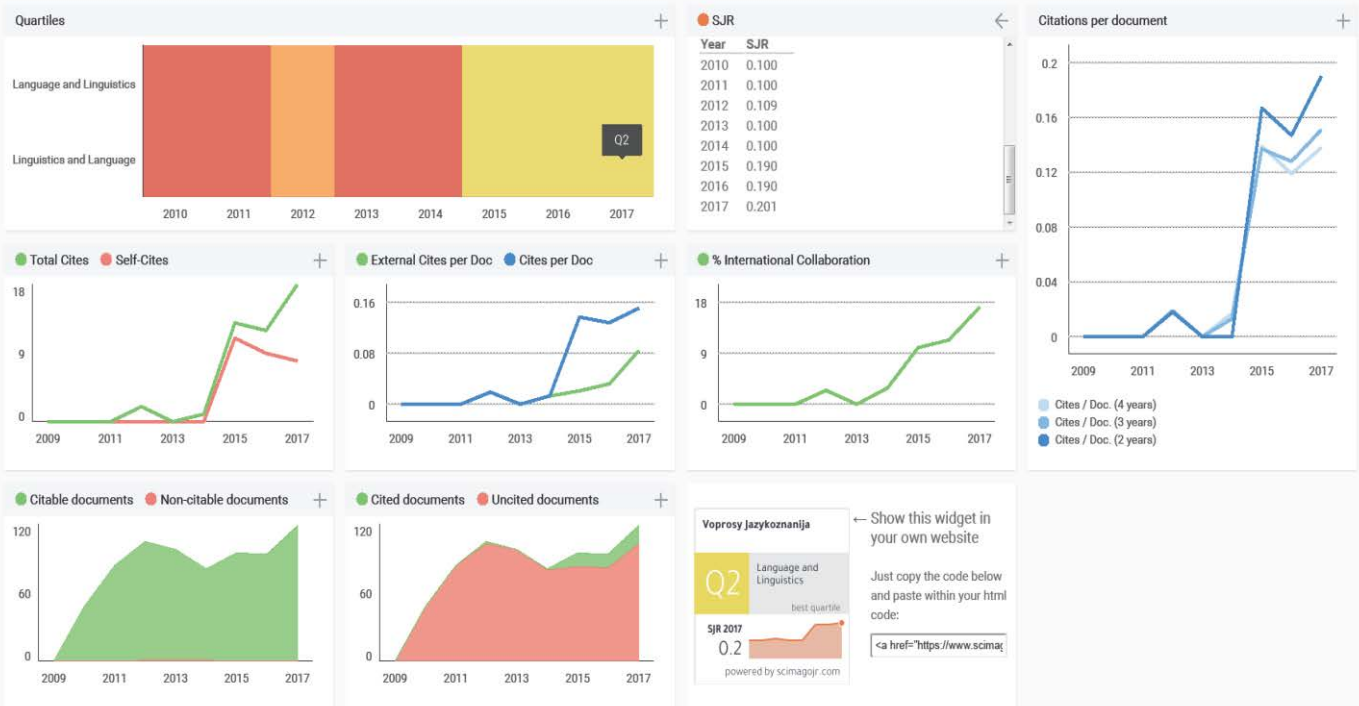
Quartiles +

Language and Linguistics

Linguistics and Language

Q2

2010 2011 2012 2013 2014 2015 2016 2017

SJR ←

| Year | SJR |
|---|---|
| 2010 | 0.100 |
| 2011 | 0.100 |
| 2012 | 0.109 |
| 2013 | 0.100 |
| 2014 | 0.100 |
| 2015 | 0.190 |
| 2016 | 0.190 |
| 2017 | 0.201 |

Citations per document +

0.2
0.16
0.12
0.08
0.04
0

2009 2011 2013 2015 2017

Cites / Doc. (4 years)
Cites / Doc. (3 years)
Cites / Doc. (2 years)

Total Cites Self-Cites +

18
9
0

2009 2011 2013 2015 2017

External Cites per Doc Cites per Doc +

0.16
0.08
0

2009 2011 2013 2015 2017

% International Collaboration +

18
9
0

2009 2011 2013 2015 2017

Citable documents Non-citable documents +

120
60
0

2009 2011 2013 2015 2017

Cited documents Uncited documents +

120
60
0

2009 2011 2013 2015 2017

Voprosy Jazykoznanija

Q2

Language and Linguistics

best quartile

SJR 2017
0.2

powered by scimagojr.com

← Show this widget in your own website

Just copy the code below and paste within your html code:

<a href="https://www.scimag